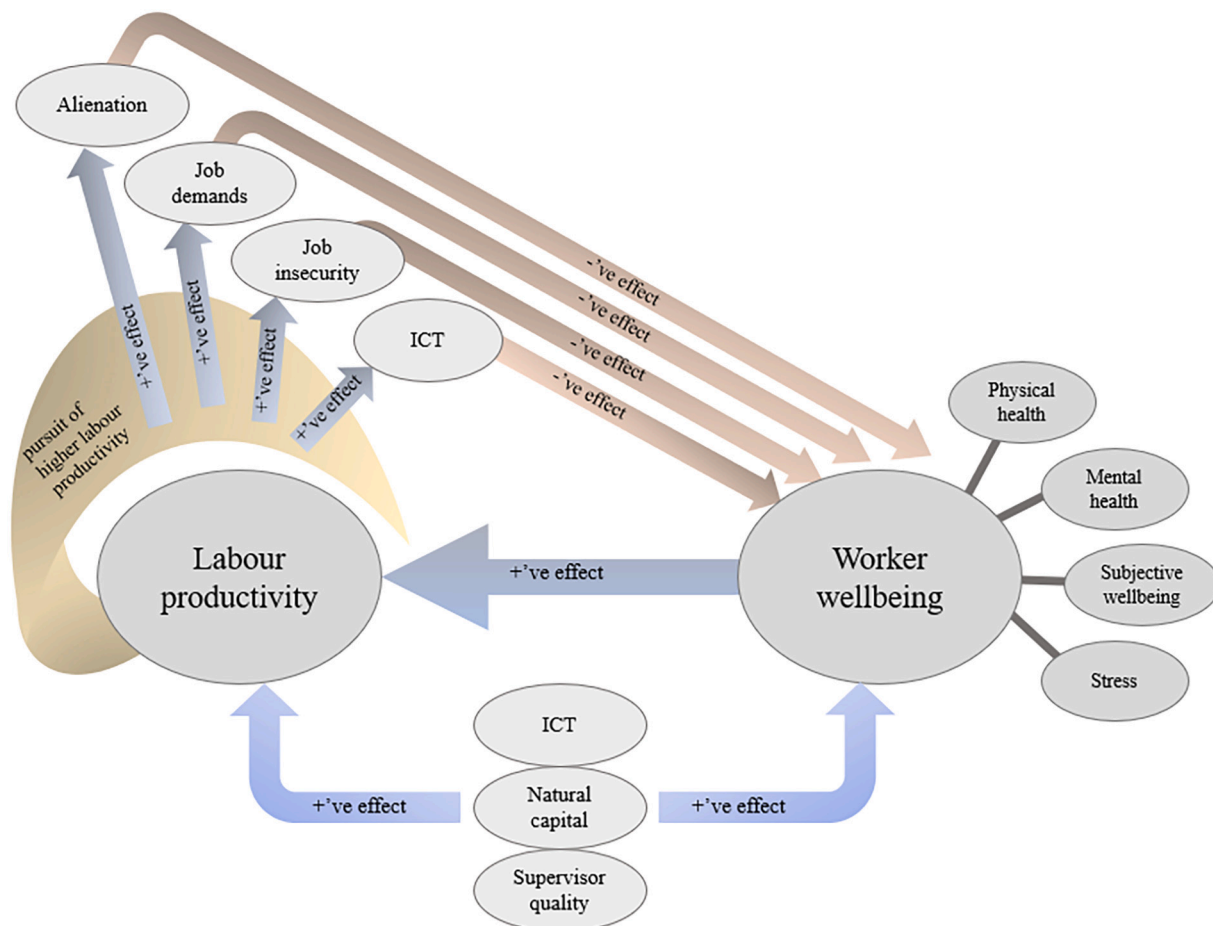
Alienation

Job demands

Job insecurity

ICT

+'ve effect

+'ve effect

+'ve effect

+'ve effect

pursuit of higher labour productivity

-'ve effect

-'ve effect

-'ve effect

-'ve effect

Physical health

Mental health

Subjective wellbeing

Stress

Labour productivity

+'ve effect

Worker wellbeing

ICT

Natural capital

Supervisor quality

+'ve effect

+'ve effect